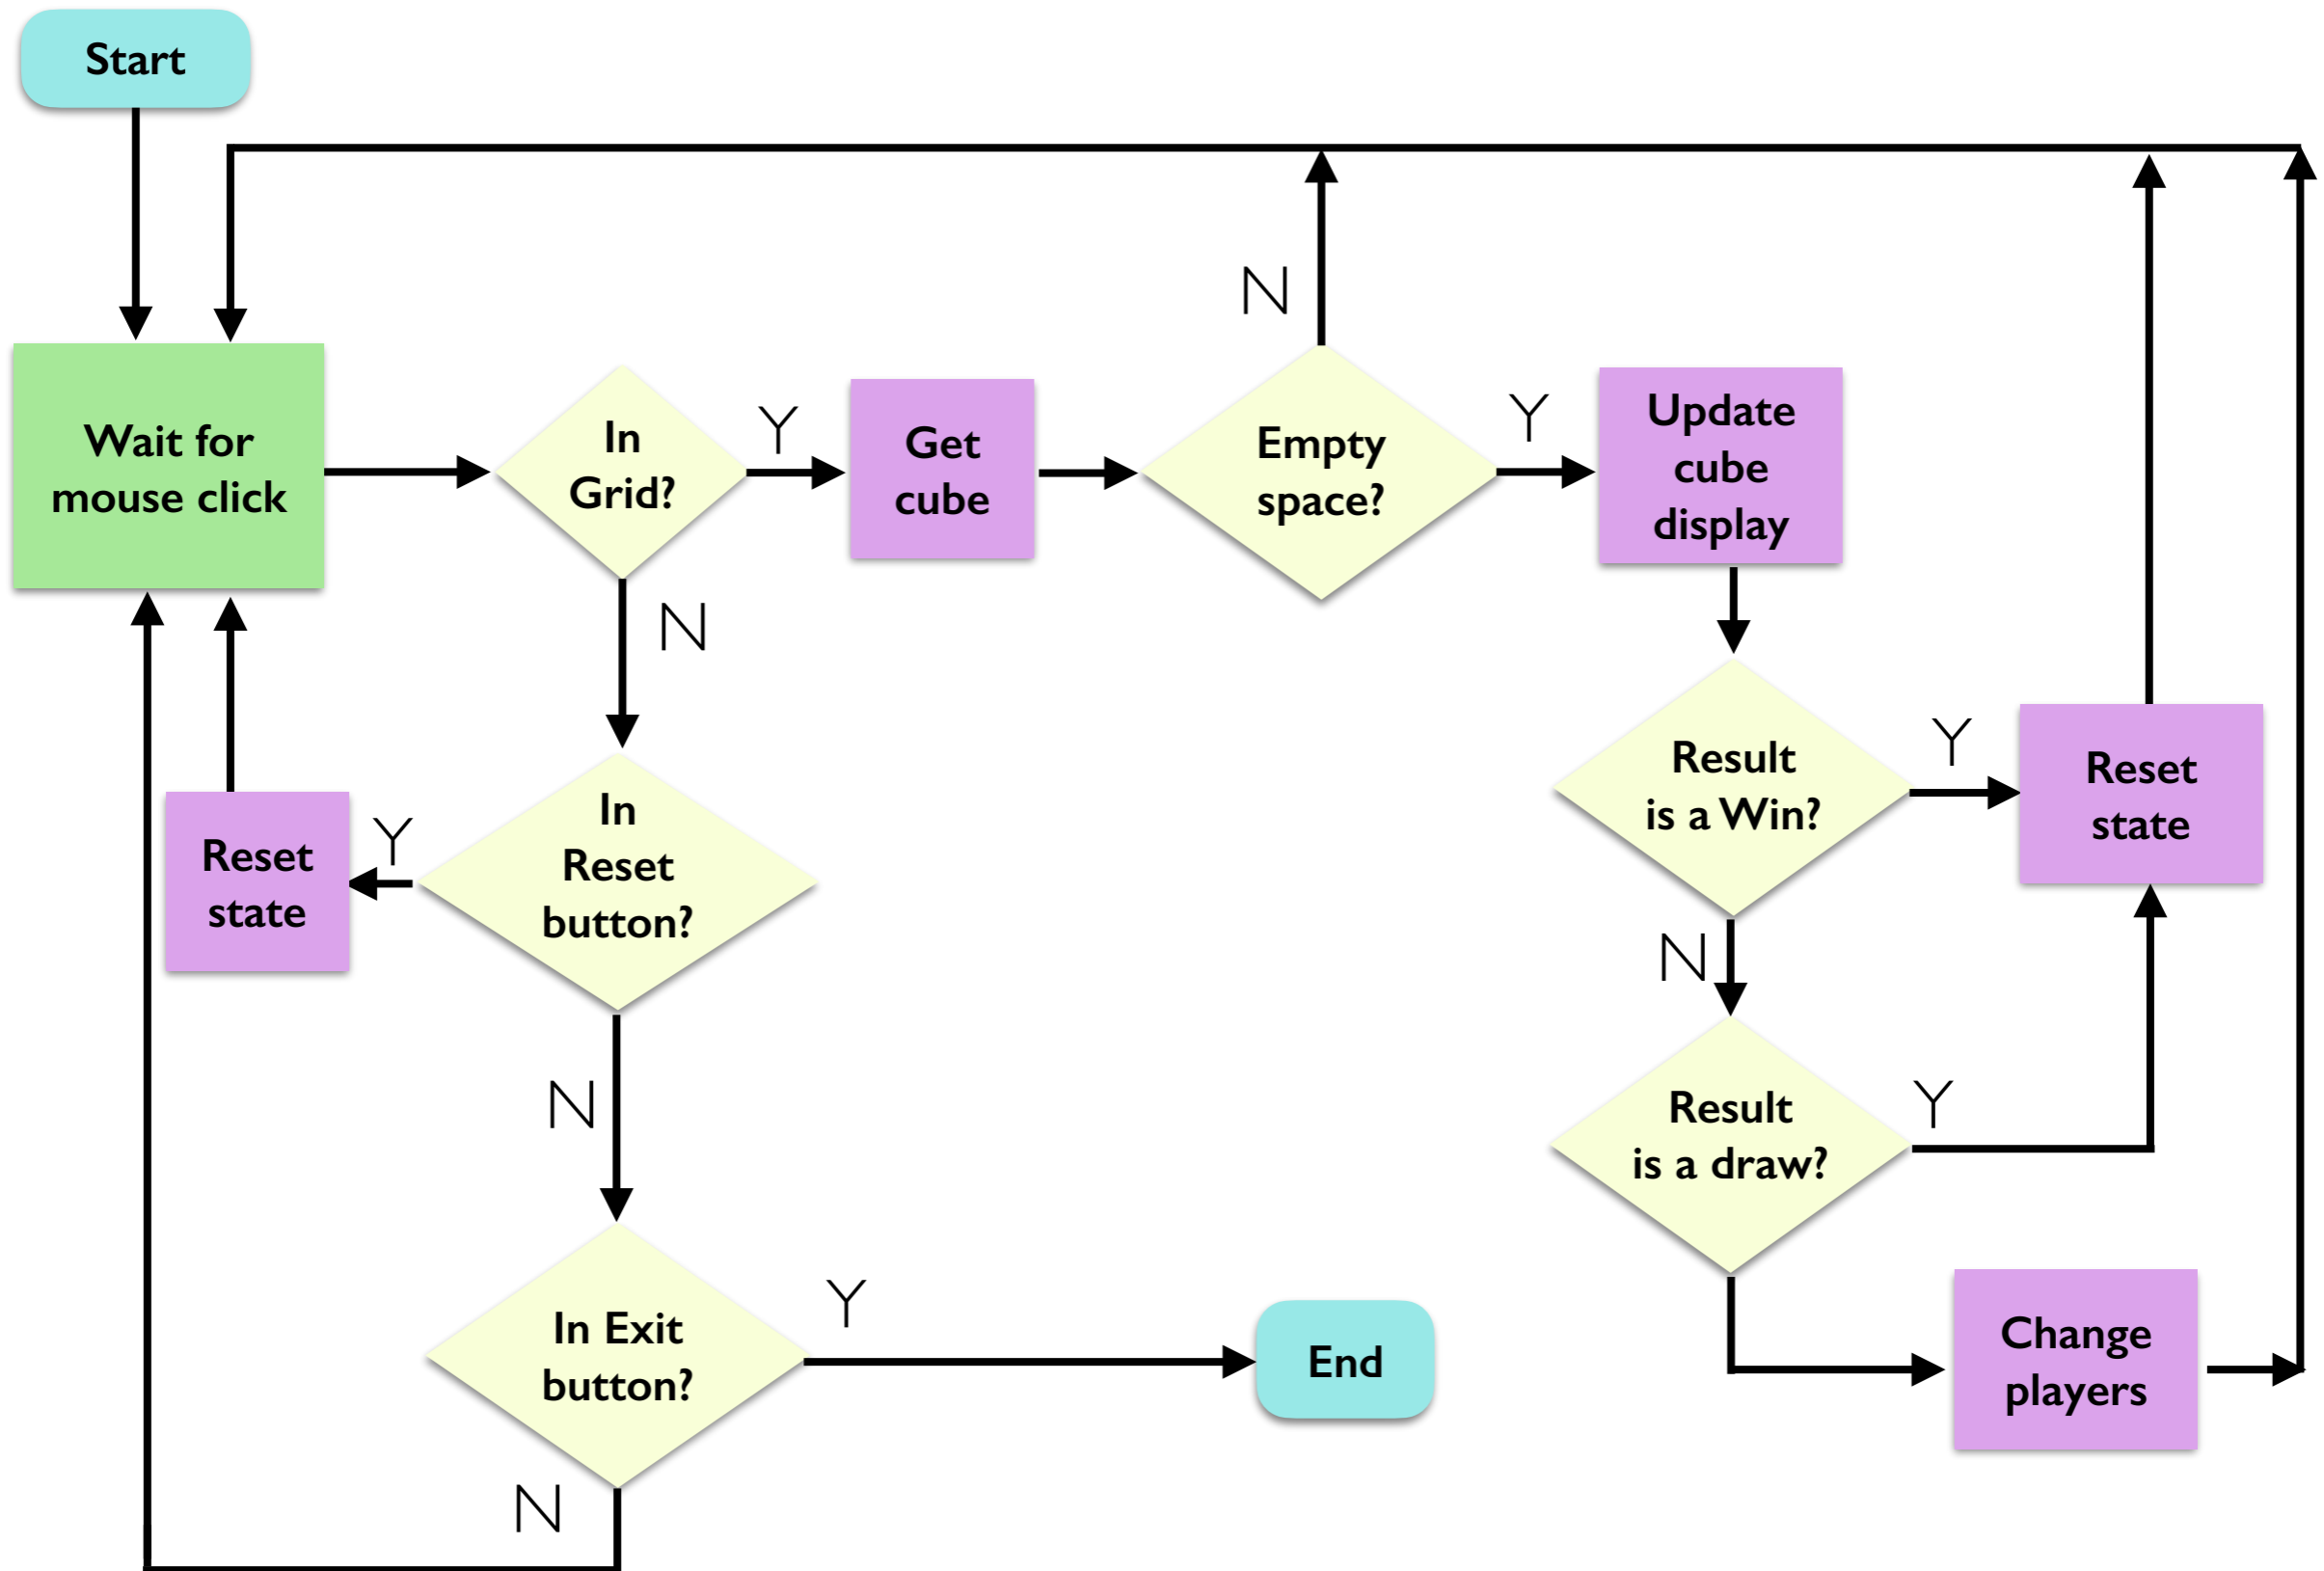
Start

Wait for mouse click

In Grid?

Y

Get cube

Empty space?

N

Y

Update cube display

N

Reset state

Y

In Reset button?

Result is a Win?

Y

Reset state

N

N

Result is a draw?

Y

In Exit button?

Y

End

Change players

N